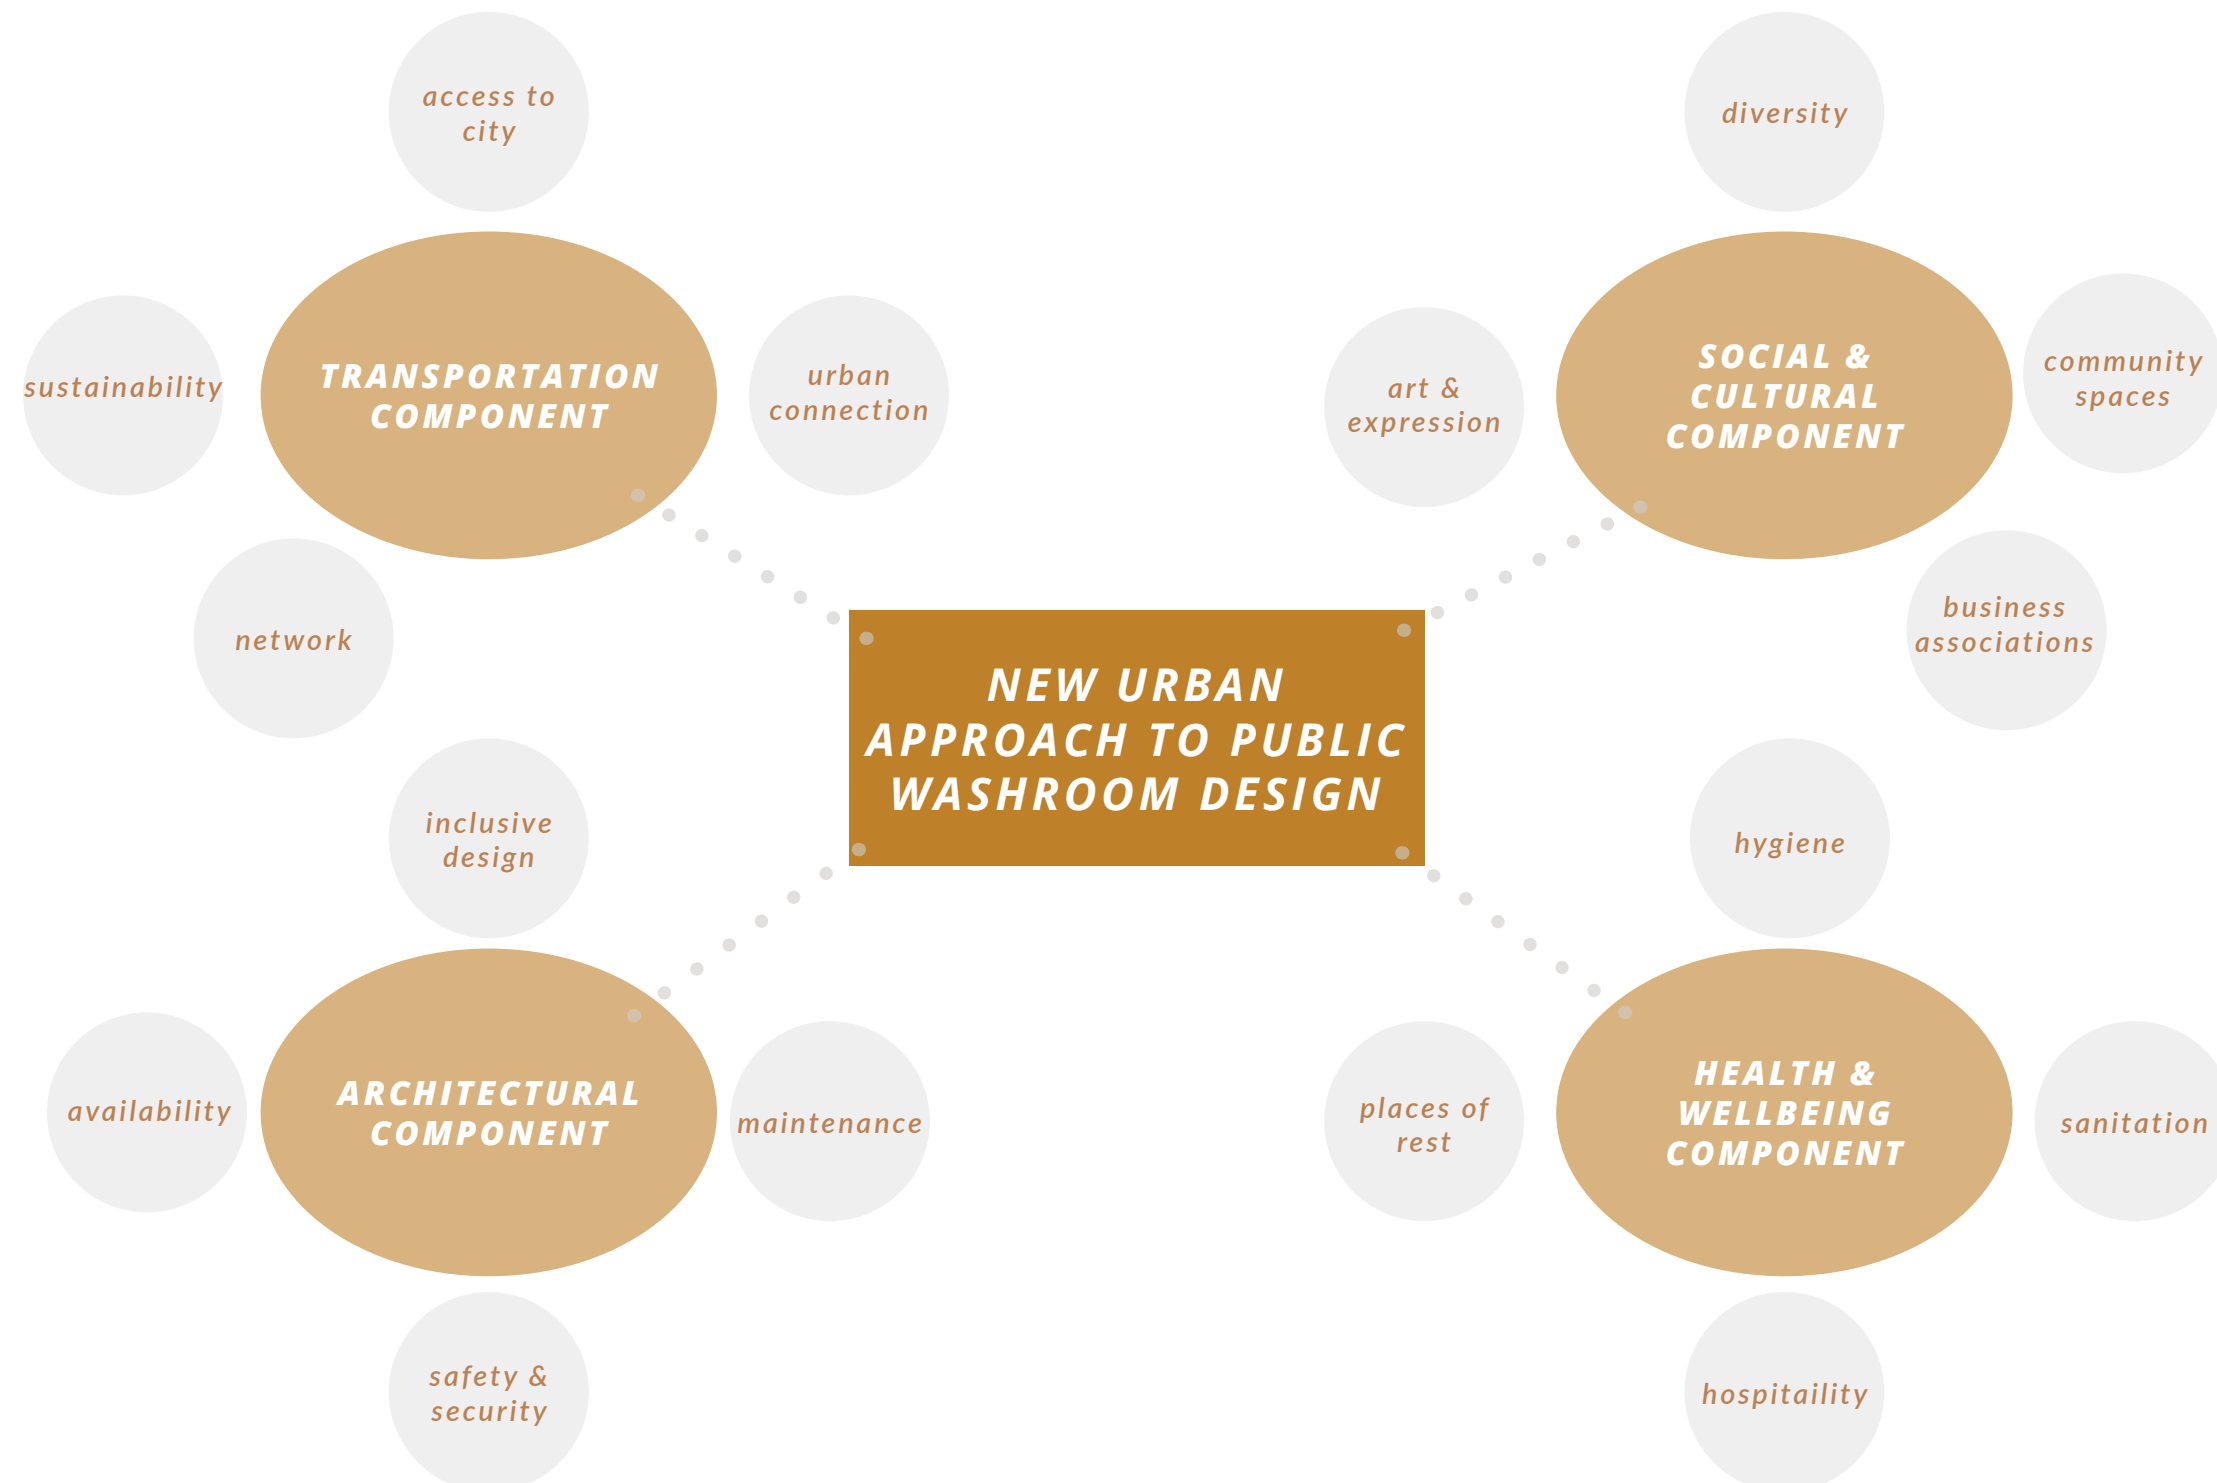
access to city

diversity

sustainability

TRANSPORTATION COMPONENT

urban connection

art & expression

SOCIAL & CULTURAL COMPONENT

community spaces

network

business associations

NEW URBAN APPROACH TO PUBLIC WASHROOM DESIGN

inclusive design

hygiene

availability

ARCHITECTURAL COMPONENT

maintenance

places of rest

HEALTH & WELLBEING COMPONENT

sanitation

safety & security

hospitaility